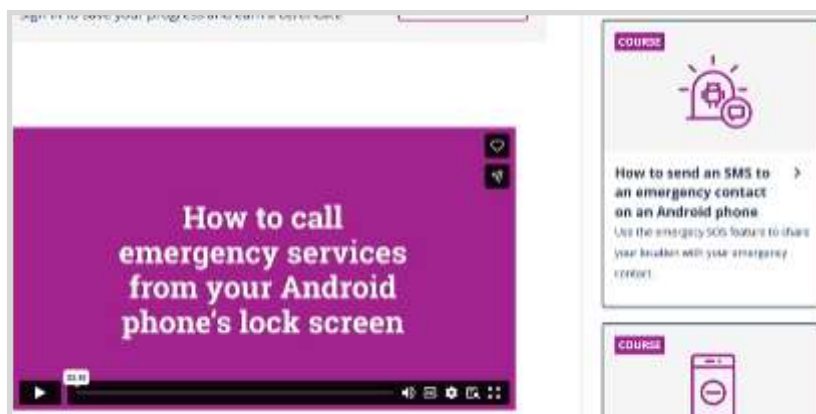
Sign in to save your progress and earn a certificate

How to call emergency services from your Android phone's lock screen

00:00

COURSE

How to send an SMS to an emergency contact on an Android phone

Use the emergency SOS feature to share your location with your emergency contact

COURSE